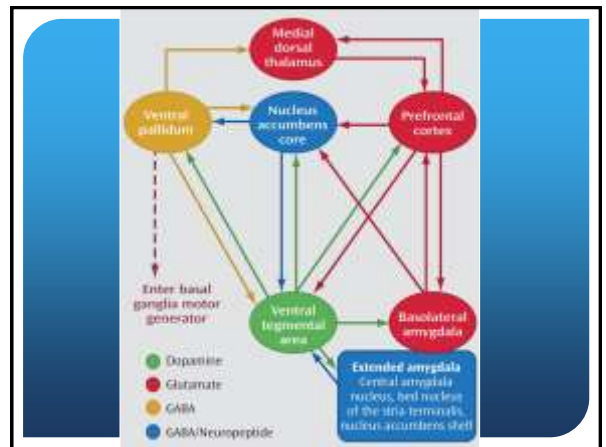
Medial dorsal thalamus

Ventral pallidum

Nucleus accumbens core

Prefrontal cortex

Enter basal ganglia motor generator

Ventral tegmental area

Basolateral amygdala

Dopamine

Glutamate

GABA

GABA/Neuropeptide

Extended amygdala
Central amygdala nucleus, bed nucleus of the stria terminalis, nucleus accumbens shell